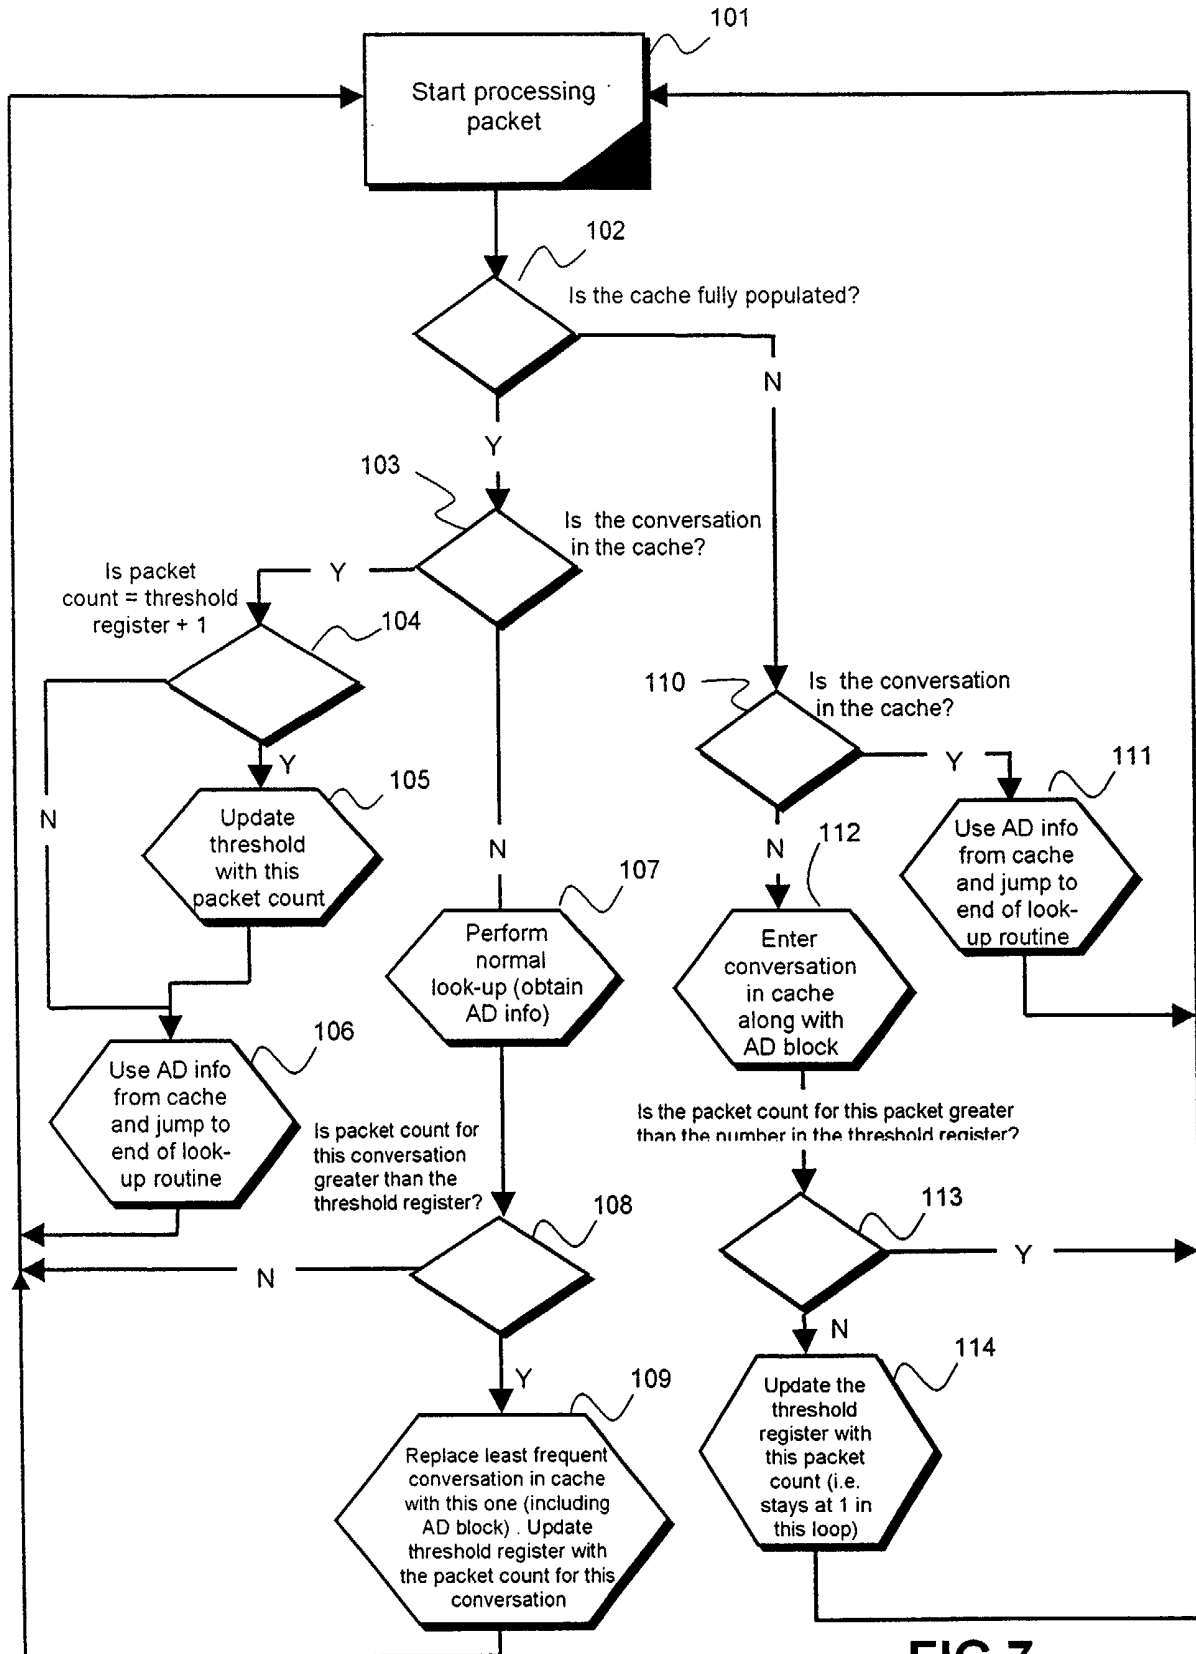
101

Start processing packet

102

Is the cache fully populated?

N

Y

103

Is the conversation in the cache?

Is packet count = threshold register + 1

Y

104

110

Is the conversation in the cache?

Y

111

N

Y

105

Update threshold with this packet count

N

N

112

Use AD info from cache and jump to end of look-up routine

107

Perform normal look-up (obtain AD info)

Enter conversation in cache along with AD block

106

Use AD info from cache and jump to end of look-up routine

Is the packet count for this packet greater than the number in the threshold register?

Is packet count for this conversation greater than the threshold register?

108

113

N

Y

N

114

Y

109

Update the threshold register with this packet count (i.e. stays at 1 in this loop)

Replace least frequent conversation in cache with this one (including AD block) . Update threshold register with the packet count for this conversation

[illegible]